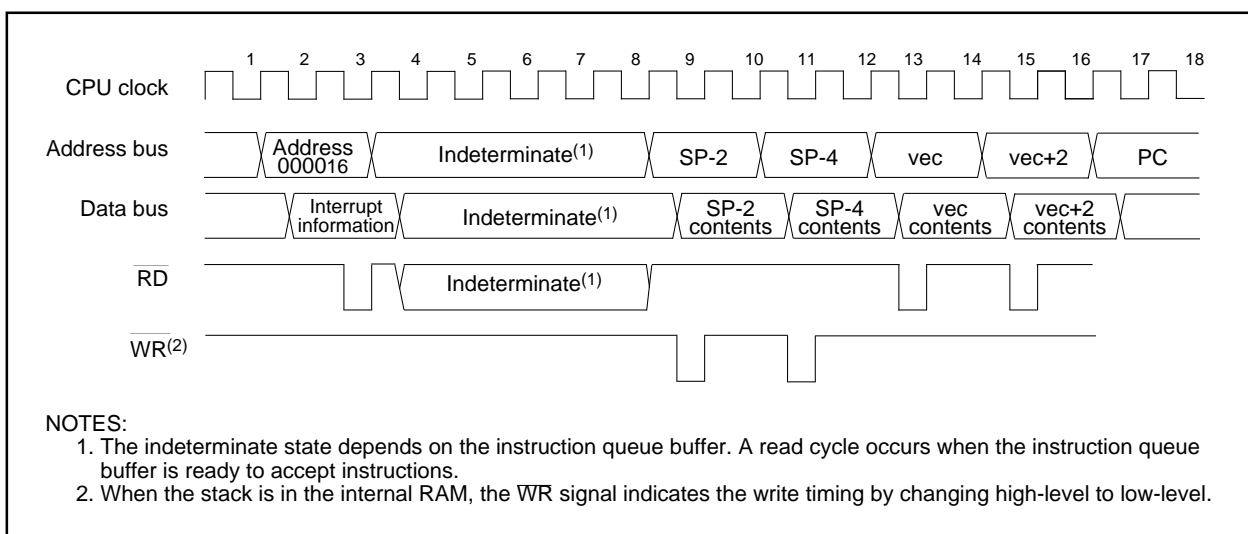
1 2 3 4 5 6 7 8 9 10 11 12 13 14 15 16 17 18

CPU clock

Address bus

Address 000016

Indeterminate$^{(1)}$

SP-2

SP-4

vec

vec+2

PC

Data bus

Interrupt information

Indeterminate$^{(1)}$

SP-2 contents

SP-4 contents

vec contents

vec+2 contents

$\overline{RD}$

Indeterminate$^{(1)}$

$\overline{WR}^{(2)}$

NOTES:
1. The indeterminate state depends on the instruction queue buffer. A read cycle occurs when the instruction queue buffer is ready to accept instructions.
2. When the stack is in the internal RAM, the $\overline{WR}$ signal indicates the write timing by changing high-level to low-level.